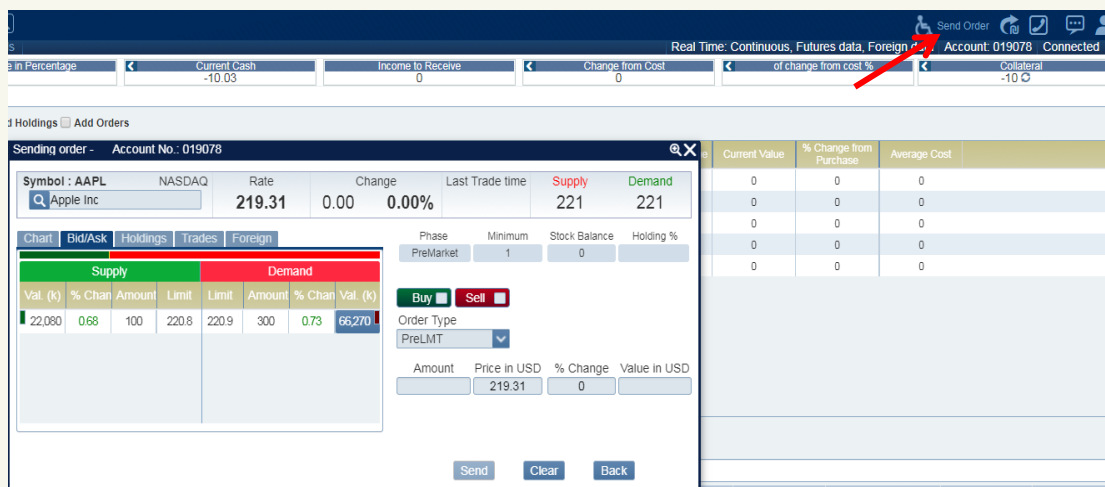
Send Order

s Real Time: Continuous, Futures data, Foreign Account: 019078 Connected

e in Percentage | Current Cash -10.03 | Income to Receive 0 | Change from Cost 0 | of change from cost % | Collateral -10

d Holdings Add Orders

Sending order - Account No.: 019078

| e | Current Value | % Change from Purchase | Average Cost |
|---|---|---|---|
| | 0 | 0 | 0 |
| | 0 | 0 | 0 |
| | 0 | 0 | 0 |
| | 0 | 0 | 0 |
| | 0 | 0 | 0 |

Symbol : AAPL NASDAQ
Apple Inc

Rate 219.31

Change 0.00 0.00%

Last Trade time

Supply 221

Demand 221

Chart Bid/Ask Holdings Trades Foreign

| Supply | | | | Demand | | | |
|---|---|---|---|---|---|---|---|
| Val. (k) | % Chan | Amount | Limit | Limit | Amount | % Chan | Val. (k) |
| 22,080 | 0.68 | 100 | 220.8 | 220.9 | 300 | 0.73 | 66,270 |

| Phase | Minimum | Stock Balance | Holding % |
|---|---|---|---|
| PreMarket | 1 | 0 | |

Buy Sell

Order Type
PreLMT

| Amount | Price in USD | % Change | Value in USD |
|---|---|---|---|
| | 219.31 | 0 | |

Send Clear Back